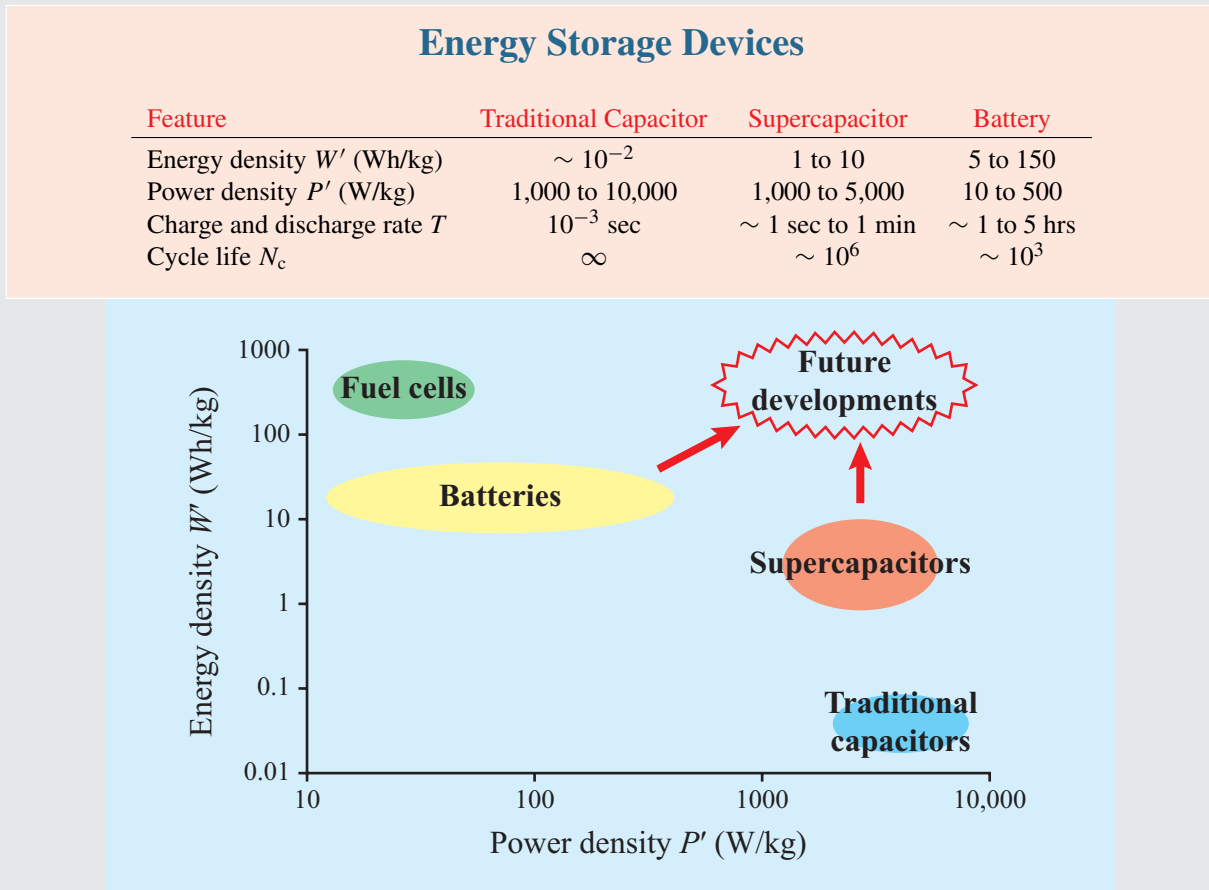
Energy Storage Devices

| Feature | Traditional Capacitor | Supercapacitor | Battery |
|---|---|---|---|
| Energy density $W'$ (Wh/kg) | $\sim 10^{-2}$ | 1 to 10 | 5 to 150 |
| Power density $P'$ (W/kg) | 1,000 to 10,000 | 1,000 to 5,000 | 10 to 500 |
| Charge and discharge rate $T$ | $10^{-3}$ sec | $\sim$ 1 sec to 1 min | $\sim$ 1 to 5 hrs |
| Cycle life $N_c$ | $\infty$ | $\sim 10^6$ | $\sim 10^3$ |

1000
100
10
1
0.1
0.01
Energy density $W'$ (Wh/kg)
Fuel cells
Future developments
Batteries
Supercapacitors
Traditional capacitors
10
100
1000
10,000
Power density $P'$ (W/kg)